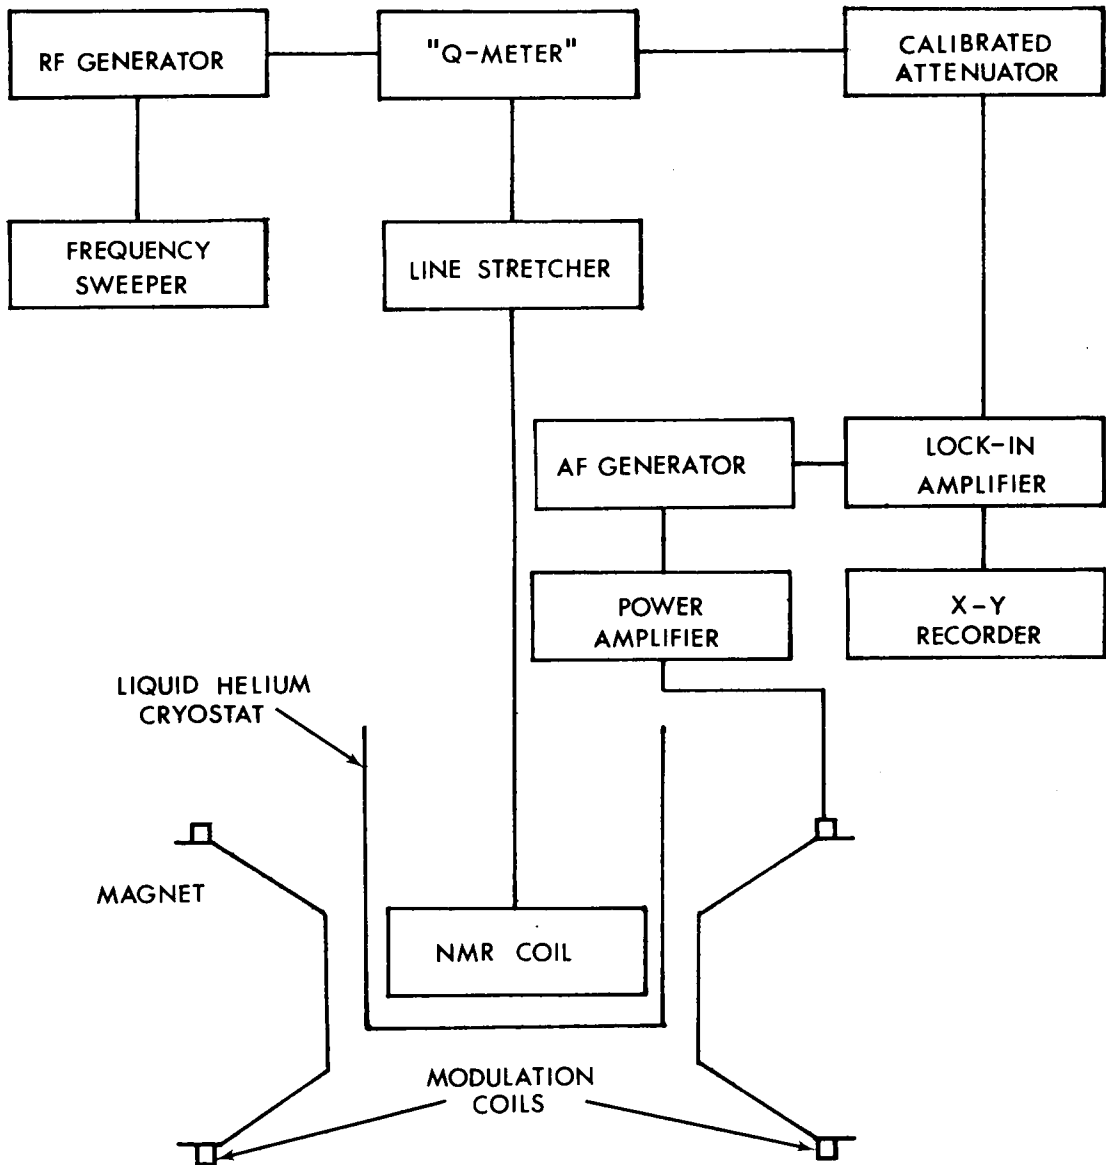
RF GENERATOR

"Q-METER"

CALIBRATED ATTENUATOR

FREQUENCY SWEEPER

LINE STRETCHER

AF GENERATOR

LOCK-IN AMPLIFIER

POWER AMPLIFIER

X-Y RECORDER

LIQUID HELIUM CRYOSTAT

MAGNET

NMR COIL

MODULATION COILS